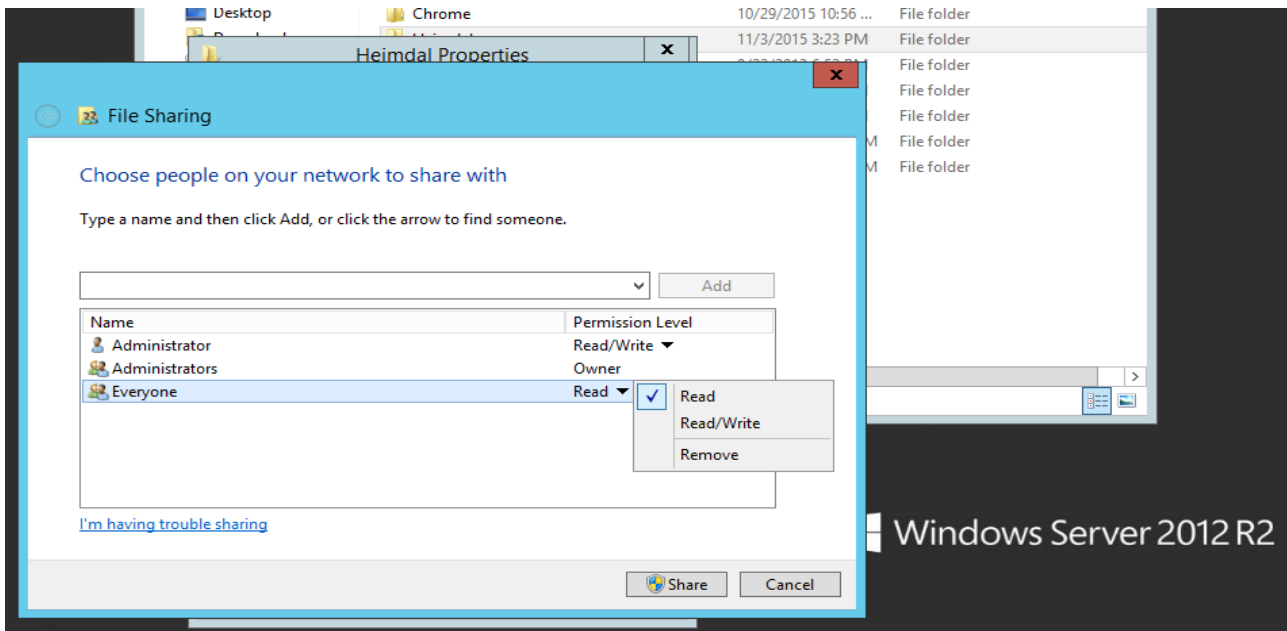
Desktop
Chrome
10/29/2015 10:56 ...
File folder
11/3/2015 3:23 PM
File folder
File folder
File folder
File folder
File folder
File folder

Heimdal Properties

File Sharing

Choose people on your network to share with

Type a name and then click Add, or click the arrow to find someone.

Add

| Name | Permission Level |
|---|---|
| Administrator | Read/Write |
| Administrators | Owner |
| Everyone | Read |

Read
Read/Write
Remove

I'm having trouble sharing

Share
Cancel

Windows Server 2012 R2